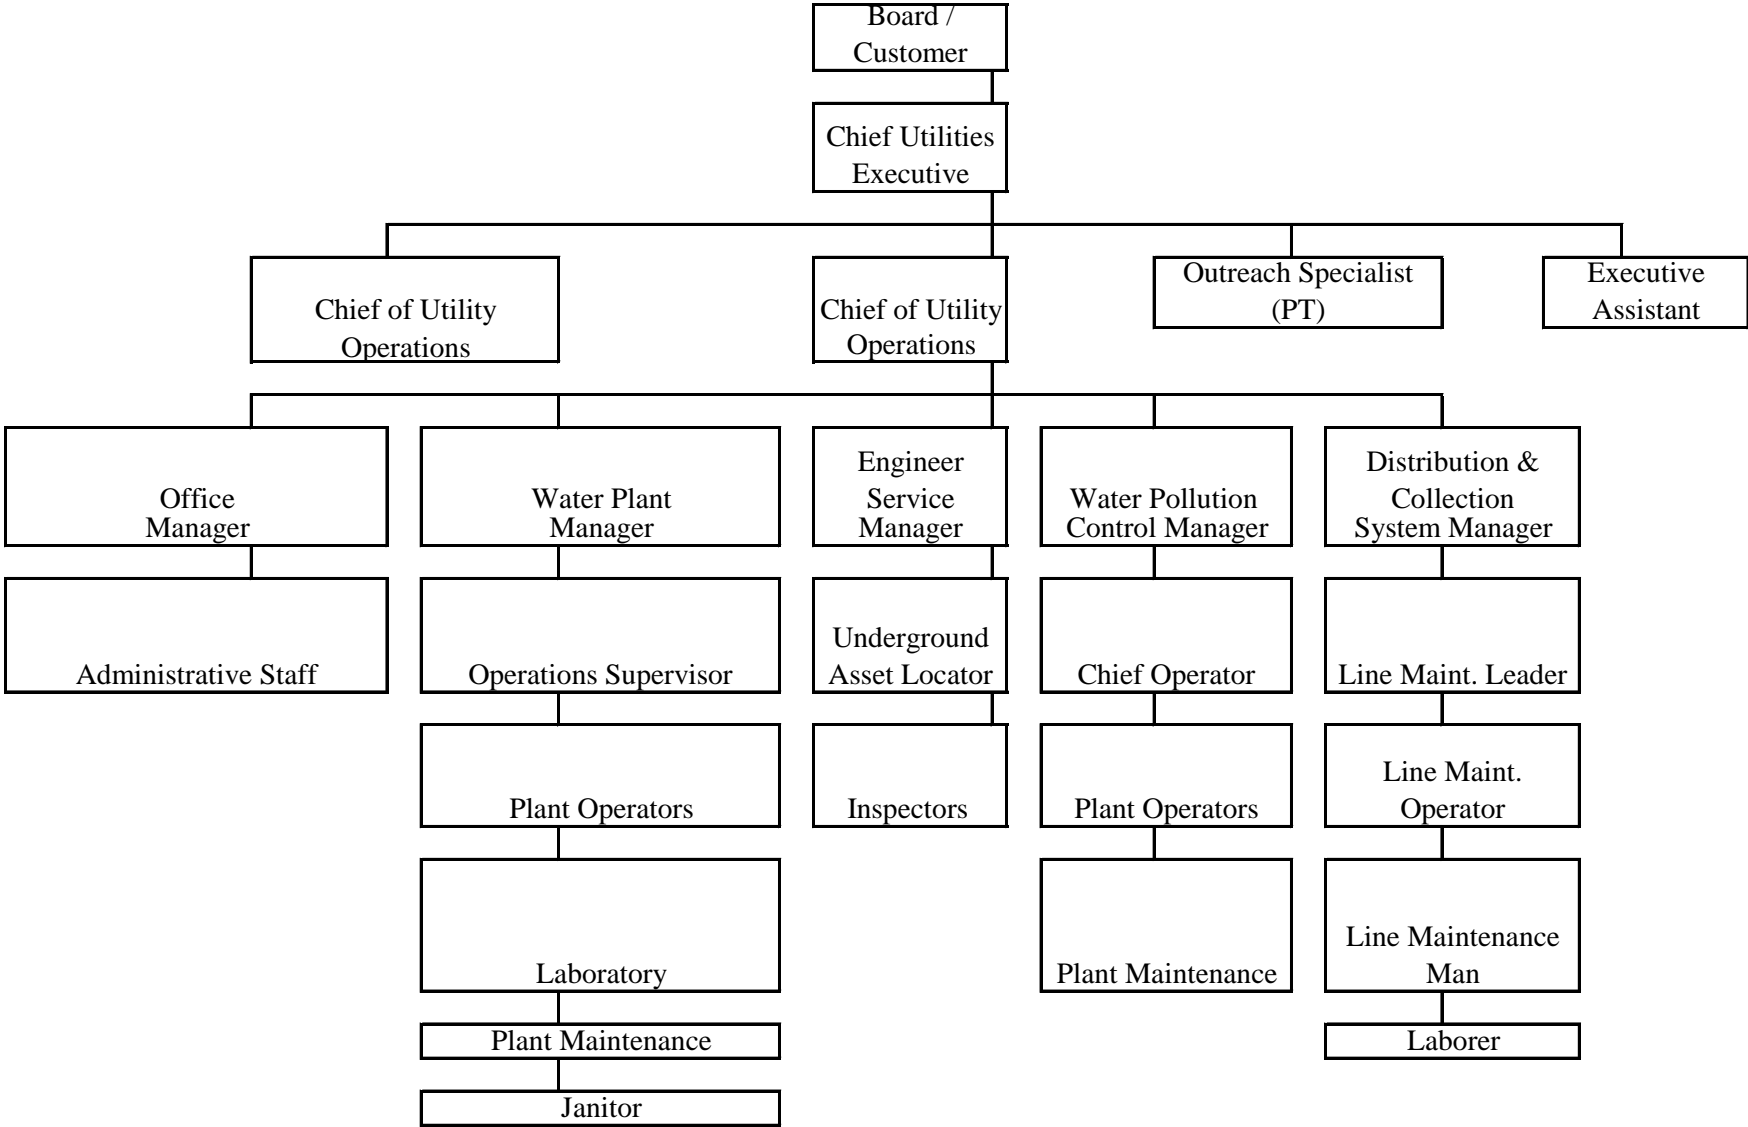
Board / Customer

Chief Utilities Executive

Chief of Utility Operations

Chief of Utility Operations

Outreach Specialist (PT)

Executive Assistant

Office Manager

Administrative Staff

Water Plant Manager

Operations Supervisor

Plant Operators

Laboratory

Plant Maintenance

Janitor

Engineer Service Manager

Underground Asset Locator

Inspectors

Water Pollution Control Manager

Chief Operator

Plant Operators

Plant Maintenance

Distribution & Collection System Manager

Line Maint. Leader

Line Maint. Operator

Line Maintenance Man

Laborer